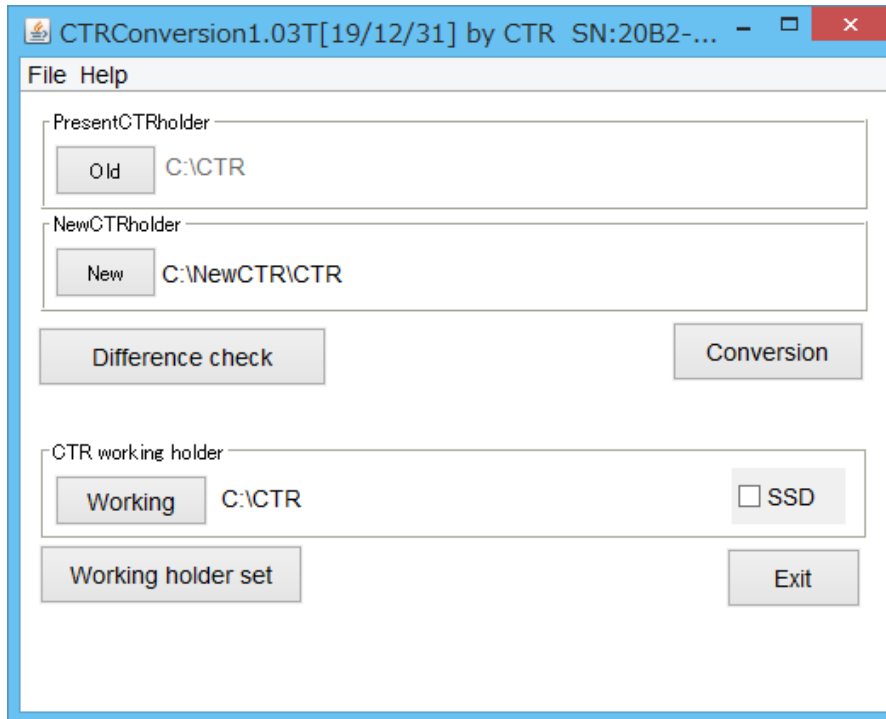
CTRConversion1.03T[19/12/31] by CTR SN:20B2-...

File Help

PresentCTRholder

Old C:\CTR

NewCTRholder

New C:\NewCTR\CTR

Difference check

Conversion

CTR working holder

Working C:\CTR

SSD

Working holder set

Exit